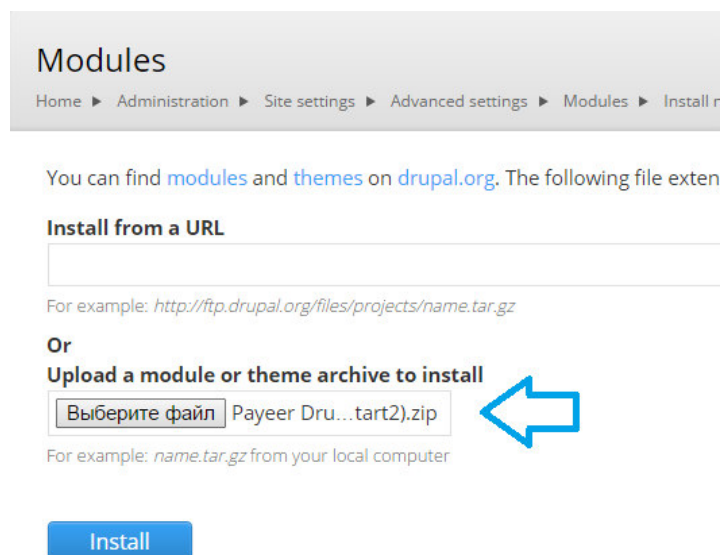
Modules

Home ▶ Administration ▶ Site settings ▶ Advanced settings ▶ Modules ▶ Install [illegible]

You can find modules and themes on drupal.org. The following file exten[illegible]

Install from a URL

For example: http://ftp.drupal.org/files/projects/name.tar.gz

Or

Upload a module or theme archive to install

Выберите файл Payeer Dru...tart2).zip

For example: name.tar.gz from your local computer

Install